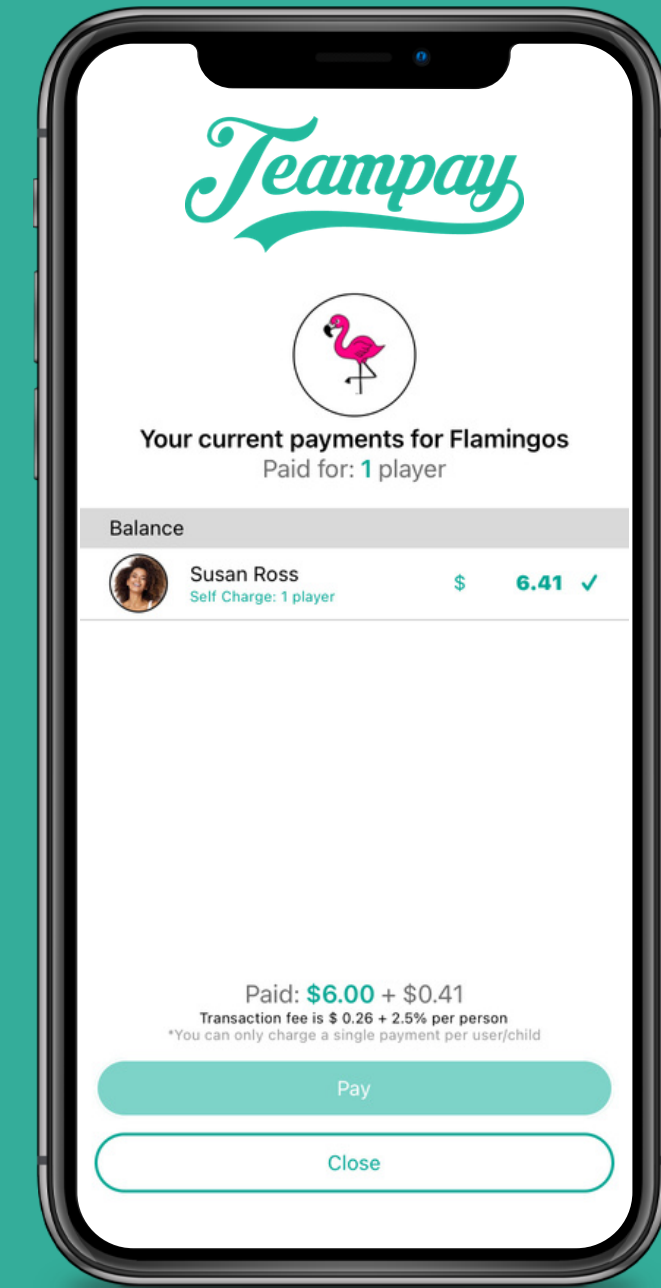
Teampay

Your current payments for Flamingos
Paid for: 1 player

Balance

Susan Ross
Self Charge: 1 player
$ 6.41 ✓

Paid: $6.00 + $0.41
Transaction fee is $ 0.26 + 2.5% per person
*You can only charge a single payment per user/child

Pay

Close